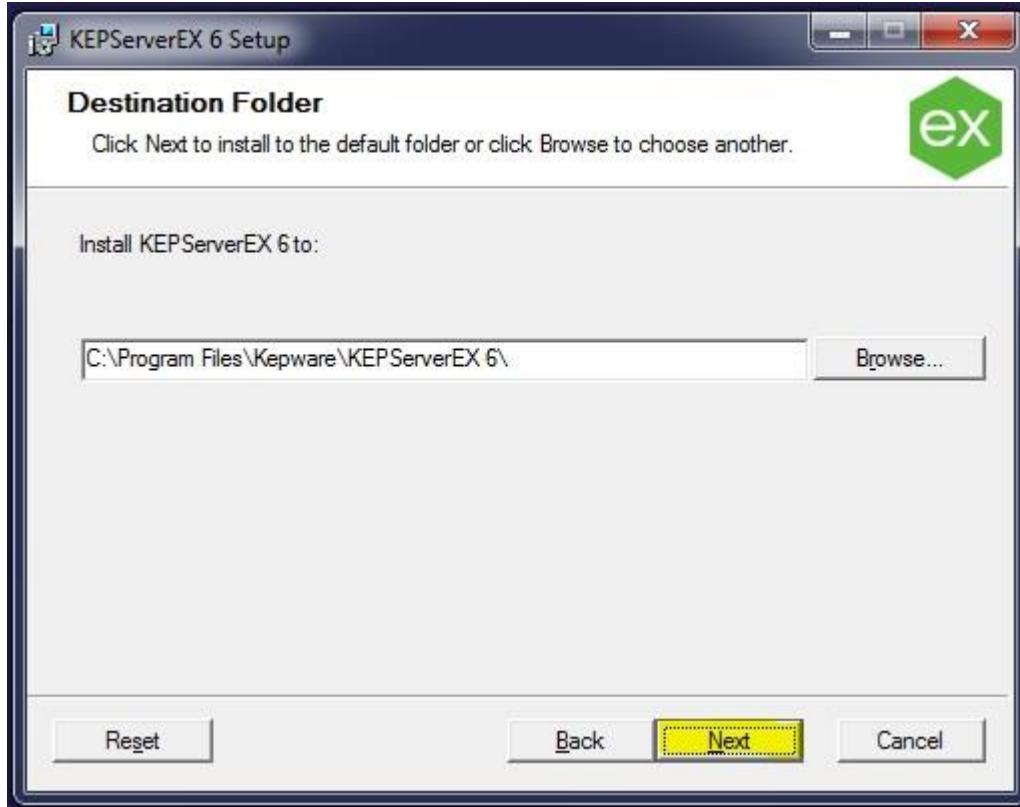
KEPServerEX 6 Setup

Destination Folder

Click Next to install to the default folder or click Browse to choose another.

ex

Install KEPServerEX 6 to:

C:\Program Files\Kepware\KEPServerEX 6\

Browse...

Reset

Back

Next

Cancel